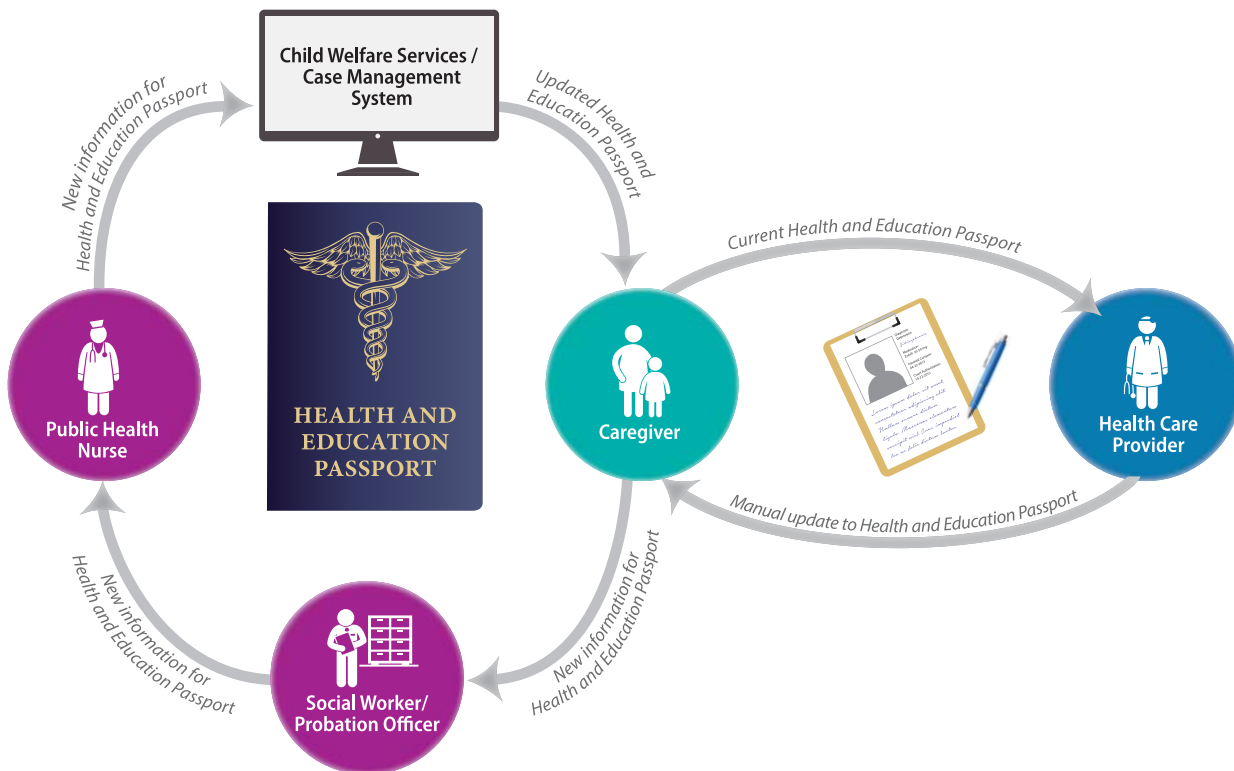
Child Welfare Services / Case Management System

Updated Health and Education Passport

New information for Health and Education Passport

HEALTH AND EDUCATION PASSPORT

Current Health and Education Passport

Public Health Nurse

Caregiver

Health Care Provider

Manual update to Health and Education Passport

New information for Health and Education Passport

New information for Health and Education Passport

Social Worker/ Probation Officer